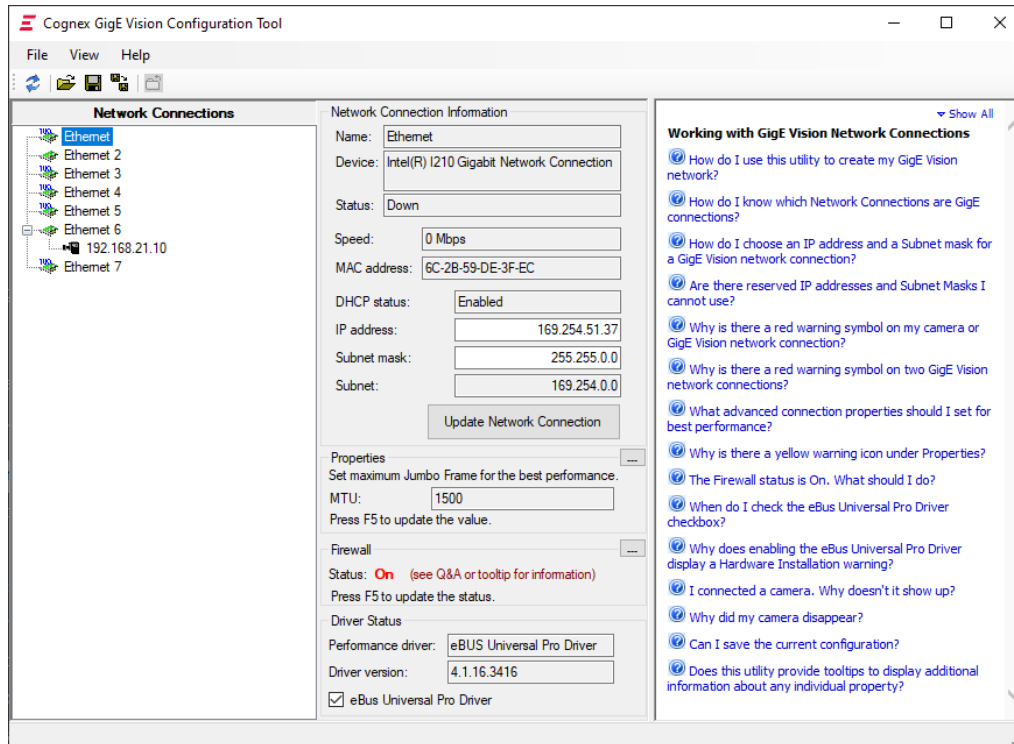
Cognex GigE Vision Configuration Tool

File View Help

Network Connections
Ethernet
Ethernet 2
Ethernet 3
Ethernet 4
Ethernet 5
Ethernet 6
192.168.21.10
Ethernet 7

Network Connection Information
Name: Ethernet
Device: Intel(R) I210 Gigabit Network Connection
Status: Down
Speed: 0 Mbps
MAC address: 6C-2B-59-DE-3F-EC
DHCP status: Enabled
IP address: 169.254.51.37
Subnet mask: 255.255.0.0
Subnet: 169.254.0.0
Update Network Connection

Properties ...
Set maximum Jumbo Frame for the best performance.
MTU: 1500
Press F5 to update the value.

Firewall ...
Status: On (see Q&A or tooltip for information)
Press F5 to update the status.

Driver Status
Performance driver: eBUS Universal Pro Driver
Driver version: 4.1.16.3416
eBus Universal Pro Driver

Show All
Working with GigE Vision Network Connections
How do I use this utility to create my GigE Vision network?
How do I know which Network Connections are GigE connections?
How do I choose an IP address and a Subnet mask for a GigE Vision network connection?
Are there reserved IP addresses and Subnet Masks I cannot use?
Why is there a red warning symbol on my camera or GigE Vision network connection?
Why is there a red warning symbol on two GigE Vision network connections?
What advanced connection properties should I set for best performance?
Why is there a yellow warning icon under Properties?
The Firewall status is On. What should I do?
When do I check the eBus Universal Pro Driver checkbox?
Why does enabling the eBus Universal Pro Driver display a Hardware Installation warning?
I connected a camera. Why doesn't it show up?
Why did my camera disappear?
Can I save the current configuration?
Does this utility provide tooltips to display additional information about any individual property?